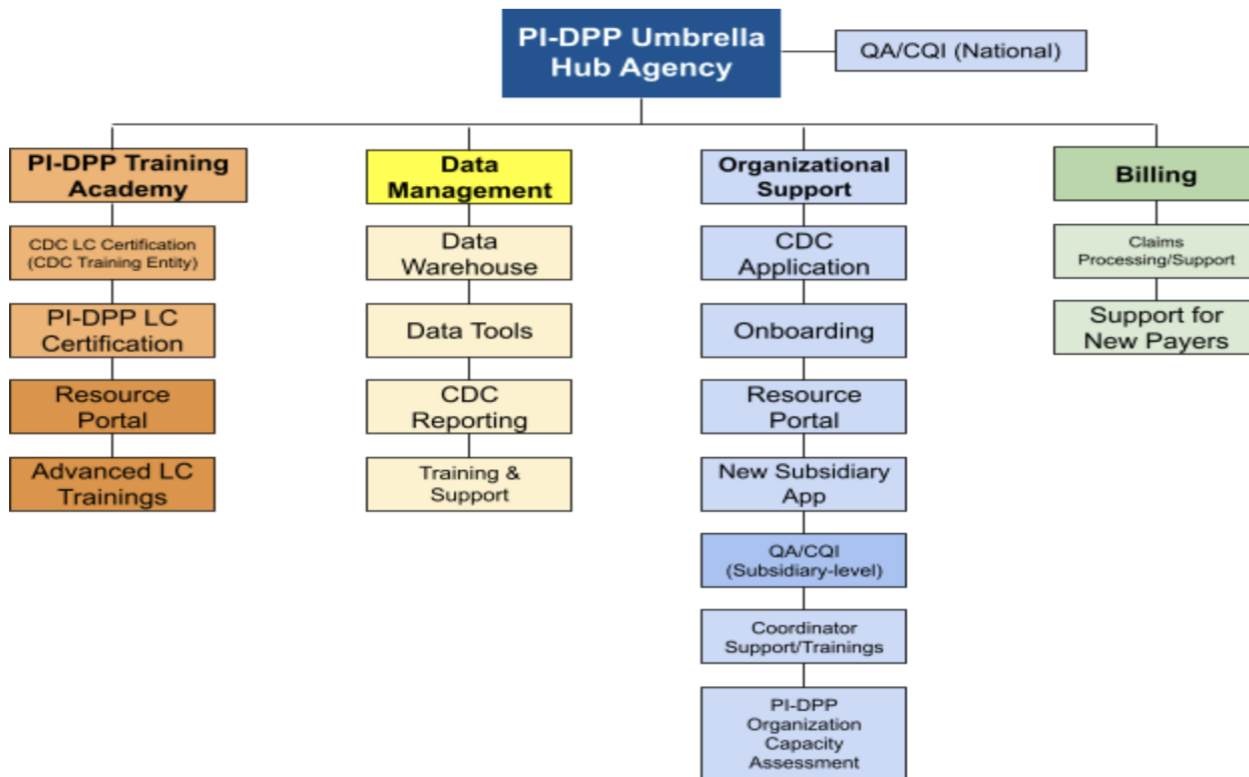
PI-DPP Umbrella Hub Agency

QA/CQI (National)

PI-DPP Training Academy

CDC LC Certification (CDC Training Entity)

PI-DPP LC Certification

Resource Portal

Advanced LC Trainings

Data Management

Data Warehouse

Data Tools

CDC Reporting

Training & Support

Organizational Support

CDC Application

Onboarding

Resource Portal

New Subsidiary App

QA/CQI (Subsidiary-level)

Coordinator Support/Trainings

PI-DPP Organization Capacity Assessment

Billing

Claims Processing/Support

Support for New Payers